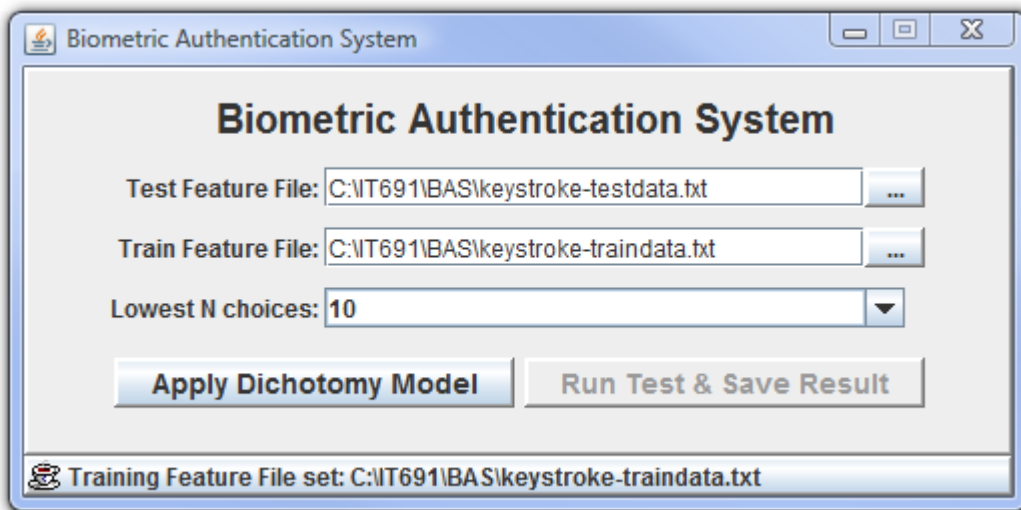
Biometric Authentication System

Biometric Authentication System

Test Feature File: C:\IT691\BAS\keystroke-testdata.txt ...

Train Feature File: C:\IT691\BAS\keystroke-traindata.txt ...

Lowest N choices: 10

Apply Dichotomy Model

Run Test & Save Result

Training Feature File set: C:\IT691\BAS\keystroke-traindata.txt